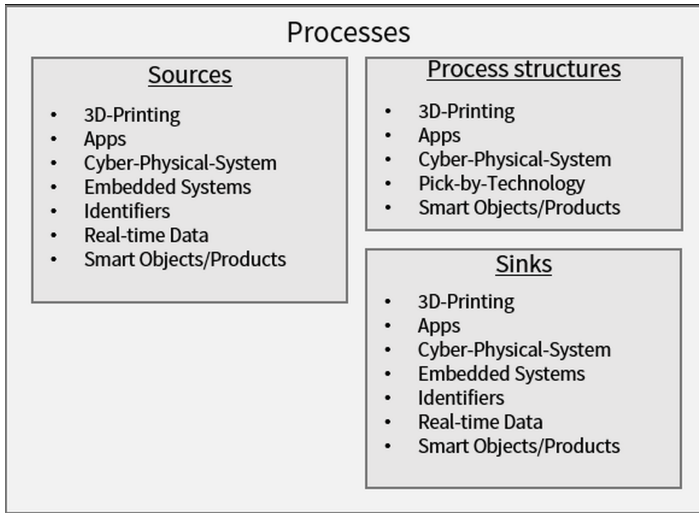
Processes

Sources

- 3D-Printing
- Apps
- Cyber-Physical-System
- Embedded Systems
- Identifiers
- Real-time Data
- Smart Objects/Products

Process structures

- 3D-Printing
- Apps
- Cyber-Physical-System
- Pick-by-Technology
- Smart Objects/Products

Sinks

- 3D-Printing
- Apps
- Cyber-Physical-System
- Embedded Systems
- Identifiers
- Real-time Data
- Smart Objects/Products